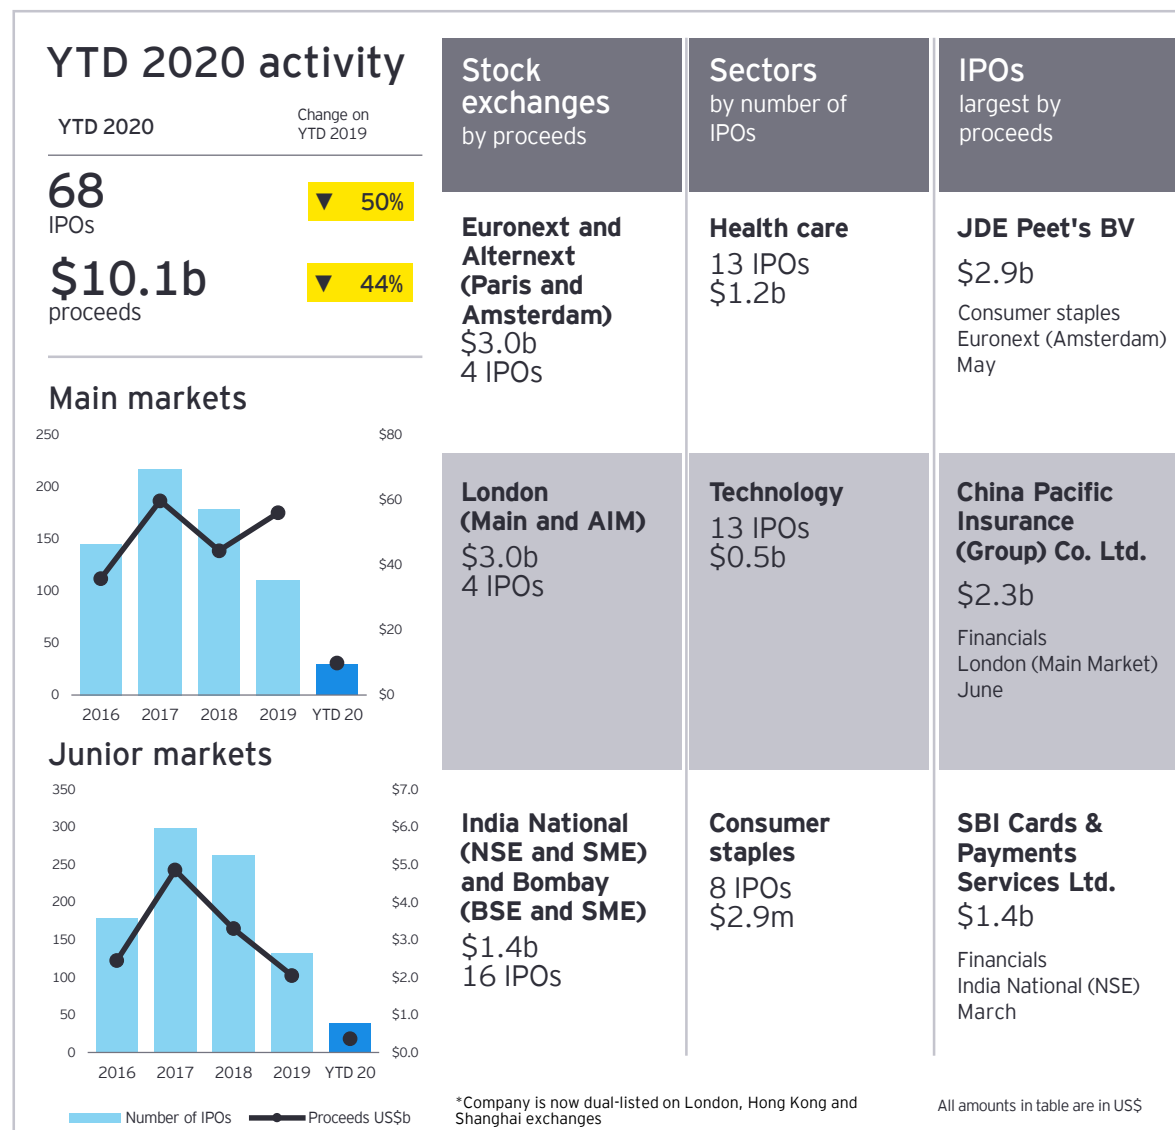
YTD 2020 activity

YTD 2020

Change on YTD 2019

68
IPOs

▼ 50%

$10.1b
proceeds

▼ 44%

Main markets

250
200
150
100
50
0

$80
$60
$40
$20
$0

2016 2017 2018 2019 YTD 20

Junior markets

350
300
250
200
150
100
50
0

$7.0
$6.0
$5.0
$4.0
$3.0
$2.0
$1.0
$0.0

2016 2017 2018 2019 YTD 20

Number of IPOs   Proceeds US$b

| Stock exchanges by proceeds | Sectors by number of IPOs | IPOs largest by proceeds |
|---|---|---|
| Euronext and Alternext (Paris and Amsterdam) $3.0b 4 IPOs | Health care 13 IPOs $1.2b | JDE Peet's BV $2.9b Consumer staples Euronext (Amsterdam) May |
| London (Main and AIM) $3.0b 4 IPOs | Technology 13 IPOs $0.5b | China Pacific Insurance (Group) Co. Ltd. $2.3b Financials London (Main Market) June |
| India National (NSE and SME) and Bombay (BSE and SME) $1.4b 16 IPOs | Consumer staples 8 IPOs $2.9m | SBI Cards & Payments Services Ltd. $1.4b Financials India National (NSE) March |

*Company is now dual-listed on London, Hong Kong and Shanghai exchanges

All amounts in table are in US$